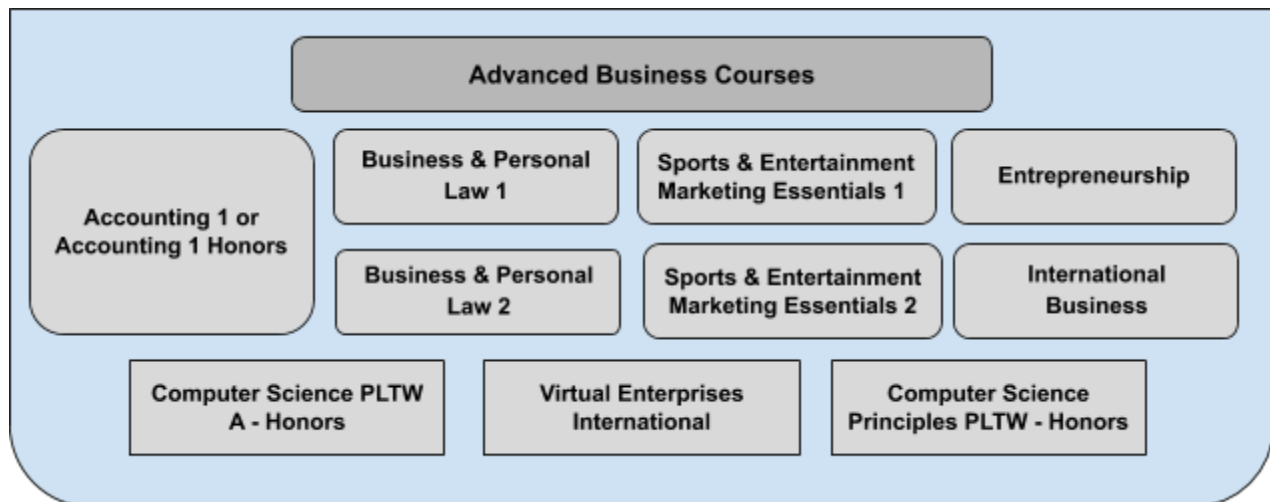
Advanced Business Courses

Accounting 1 or Accounting 1 Honors

Business & Personal Law 1

Sports & Entertainment Marketing Essentials 1

Entrepreneurship

Business & Personal Law 2

Sports & Entertainment Marketing Essentials 2

International Business

Computer Science PLTW A - Honors

Virtual Enterprises International

Computer Science Principles PLTW - Honors